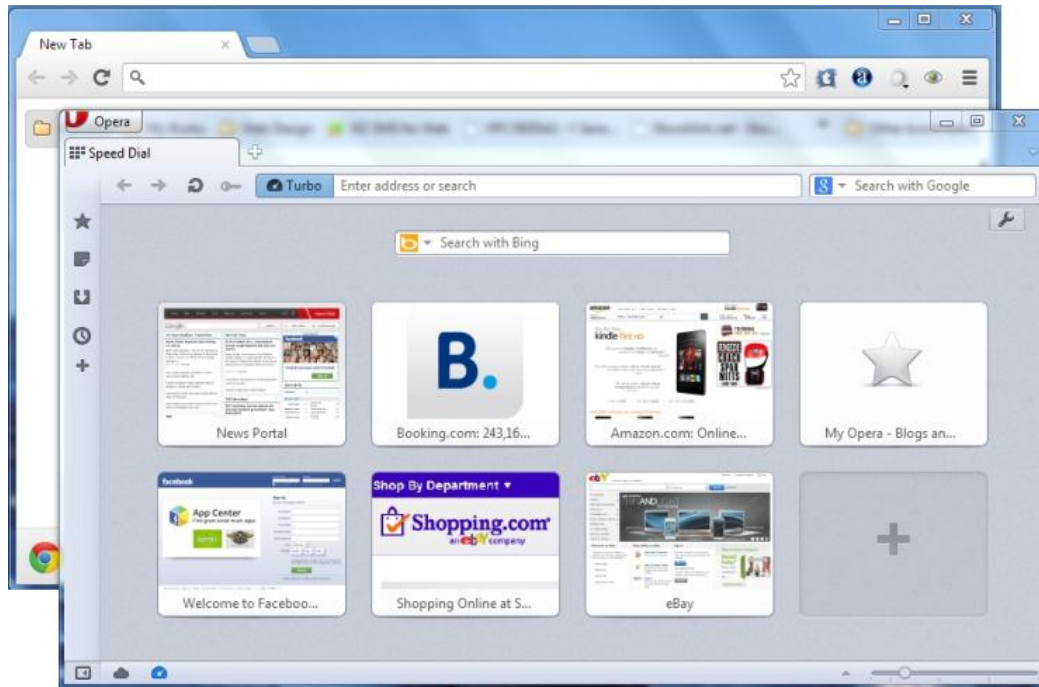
New Tab

Opera

Speed Dial

Turbo

Enter address or search

Search with Google

Search with Bing

News Portal

B.

Booking.com: 243,16...

Amazon.com: Online...

My Opera - Blogs an...

facebook

App Center

Welcome to Faceboo...

Shop By Department ▾

Shopping.com

an ebay company

Shopping Online at S...

eBay